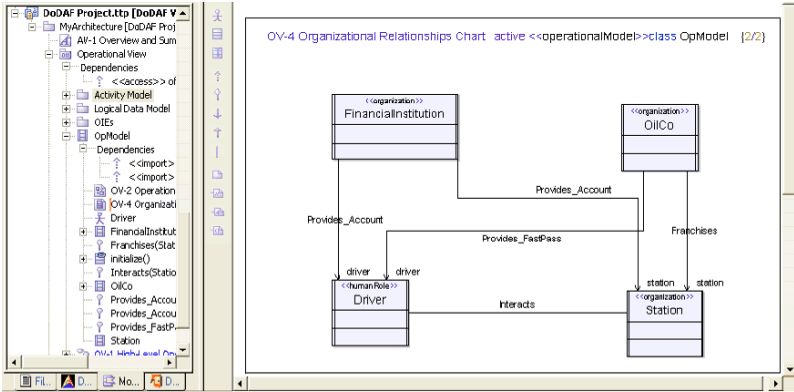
DoDAF Project.ttp [DoDAF V
MyArchitecture [DoDAF Proj
AV-1 Overview and Sum
Operational View
Dependencies
<<access>> of
Activity Model
Logical Data Model
OIEs
OpModel
Dependencies
<<import>
<<import>
OV-2 Operation
OV-4 Organizati
Driver
FinancialInstitut
Franchises(Stat
initialize()
Interacts(Statio
OilCo
Provides_Accou
Provides_Accou
Provides_FastP
Station
OV-1 High-level Op
Fil... D... Mo... D...

OV-4 Organizational Relationships Chart active <<operationalModel>>class OpModel {2/2}

<<organization>>
FinancialInstitution

<<organization>>
OilCo

Provides_Account

Provides_Account

Provides_FastPass

Franchises

driver driver

<<humanRole>>
Driver

Interacts

station station

<<organization>>
Station